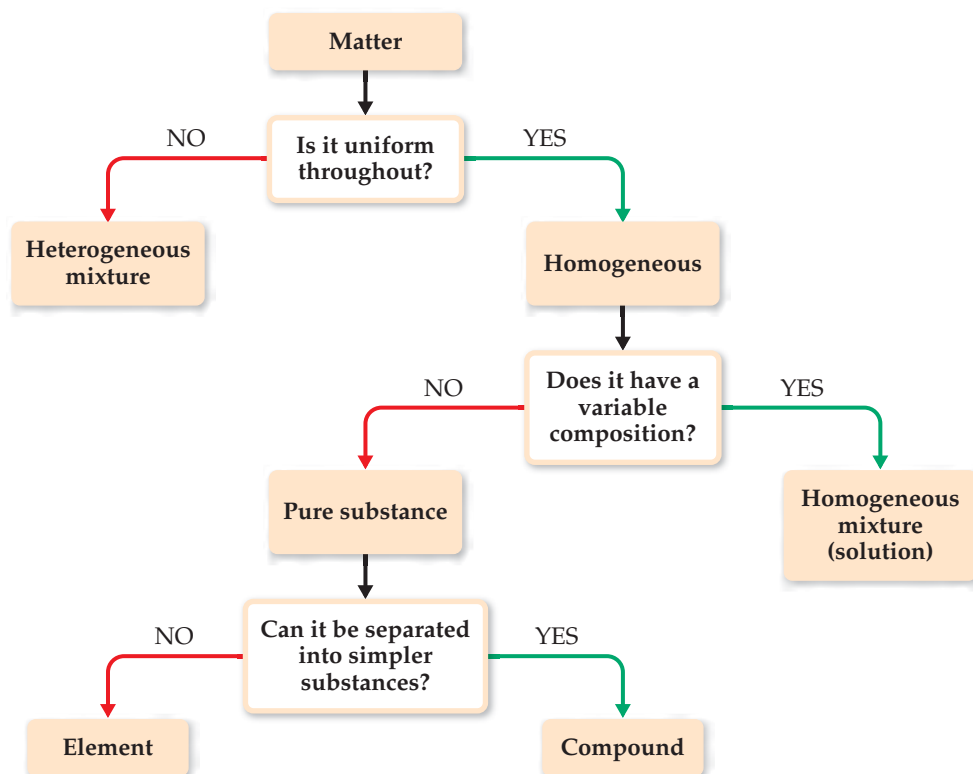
Matter

Is it uniform throughout?

NO

YES

Heterogeneous mixture

Homogeneous

Does it have a variable composition?

NO

YES

Pure substance

Homogeneous mixture (solution)

Can it be separated into simpler substances?

NO

YES

Element

Compound